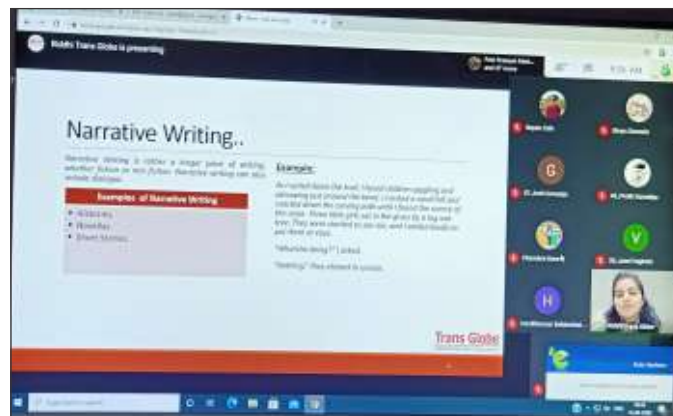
Riddhi Trans Globe is presenting

Narrative Writing..

Narrative Writing is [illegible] a longer piece of writing, whether fiction or non fiction. Narrative writing can also include dialogue.

Examples of Narrative Writing

• Histories
• Novellas
• Short Stories

Example:

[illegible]

"What're doing?" I asked.

"Nothing!" they chorused in unison.

Trans Globe

G

V

H